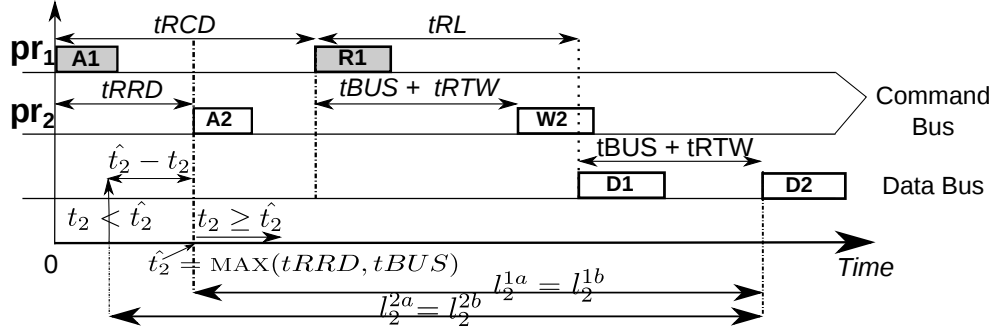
tRCD

tRL

$pr_1$

A1

R1

tRRD

tBUS + tRTW

$pr_2$

A2

W2

Command Bus

$\hat{t_2} - t_2$

tBUS + tRTW

D1

D2

Data Bus

$t_2 < \hat{t_2}$

$t_2 \geq \hat{t_2}$

0

$\hat{t_2} = \text{MAX}(tRRD, tBUS)$

Time

$l_2^{1a} = l_2^{1b}$

$l_2^{2a} = l_2^{2b}$